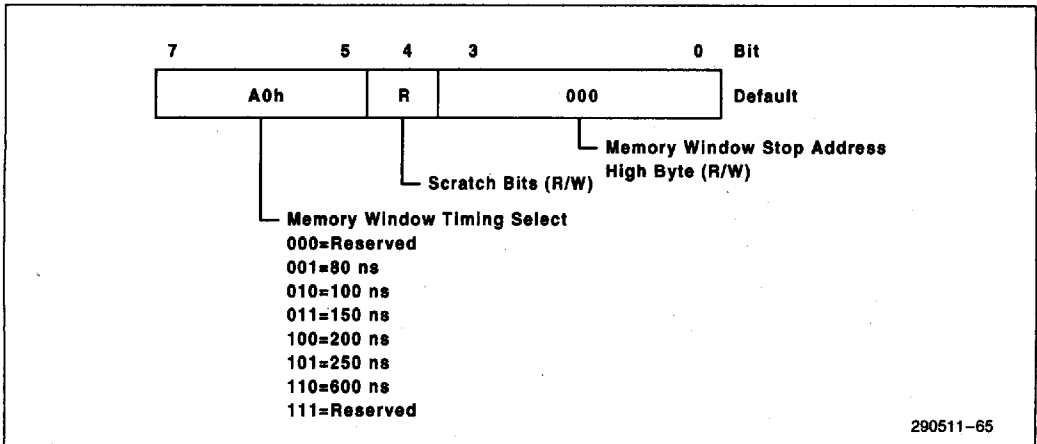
7 5 4 3 0 Bit

A0h R 000 Default

Memory Window Stop Address High Byte (R/W)

Scratch Bits (R/W)

Memory Window Timing Select
000=Reserved
001=80 ns
010=100 ns
011=150 ns
100=200 ns
101=250 ns
110=600 ns
111=Reserved

290511–65